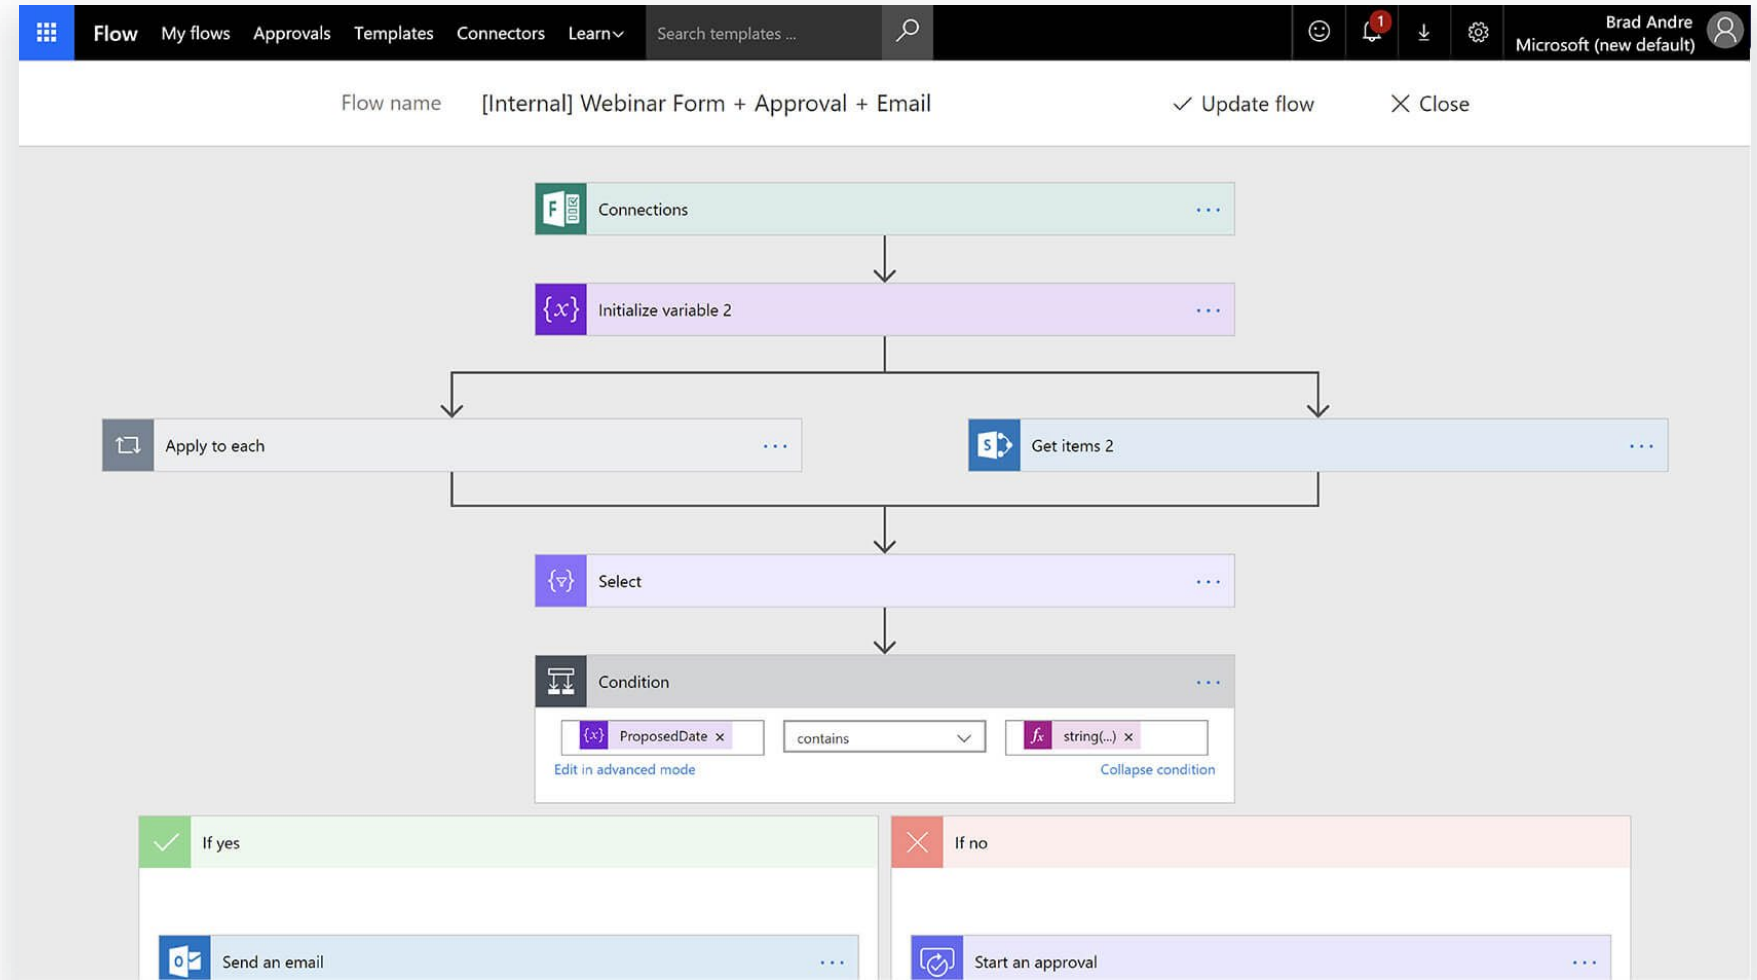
Flow My flows Approvals Templates Connectors Learn

Search templates ...

1

Brad Andre
Microsoft (new default)

Flow name [Internal] Webinar Form + Approval + Email

Update flow

Close

Connections ...

Initialize variable 2 ...

Apply to each ...

Get items 2 ...

Select ...

Condition ...

ProposedDate ×

contains

string(...) ×

Edit in advanced mode

Collapse condition

If yes

If no

Send an email ...

Start an approval ...